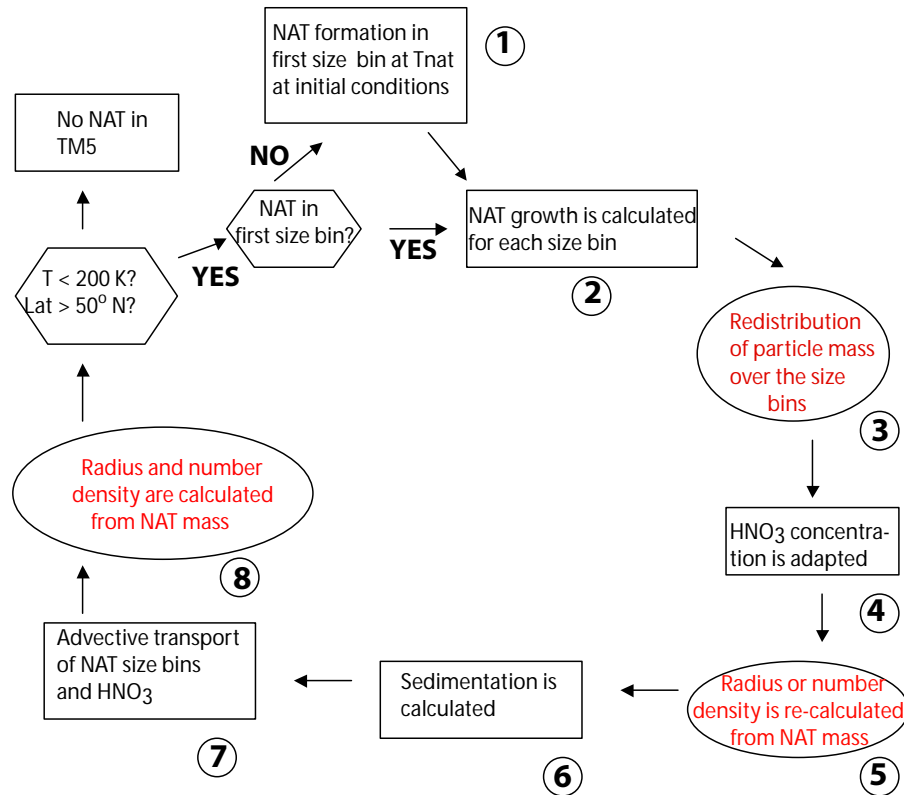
NAT formation in first size bin at Tnat at initial conditions

1

No NAT in TM5

NO

NAT in first size bin?

YES

NAT growth is calculated for each size bin

T < 200 K? Lat > 50$^{o}$ N?

YES

2

Redistribution of particle mass over the size bins

3

Radius and number density are calculated from NAT mass

8

$HNO_3$ concentration is adapted

4

Advective transport of NAT size bins and $HNO_3$

7

Sedimentation is calculated

6

Radius or number density is re-calculated from NAT mass

5